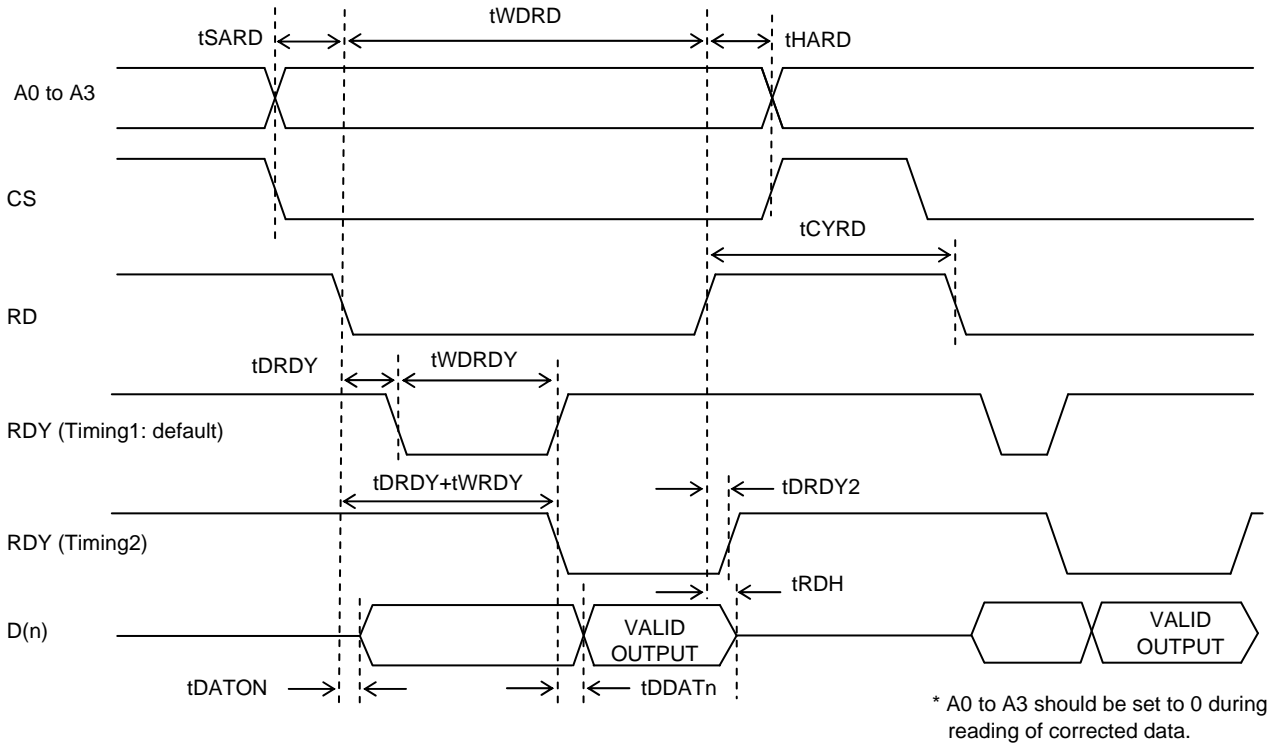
tWDRD

tSARD

tHARD

A0 to A3

CS

tCYRD

RD

tDRDY

tWDRDY

RDY (Timing1: default)

tDRDY+tWRDY

tDRDY2

RDY (Timing2)

tRDH

D(n)

VALID OUTPUT

VALID OUTPUT

tDATON

tDDATn

* A0 to A3 should be set to 0 during reading of corrected data.